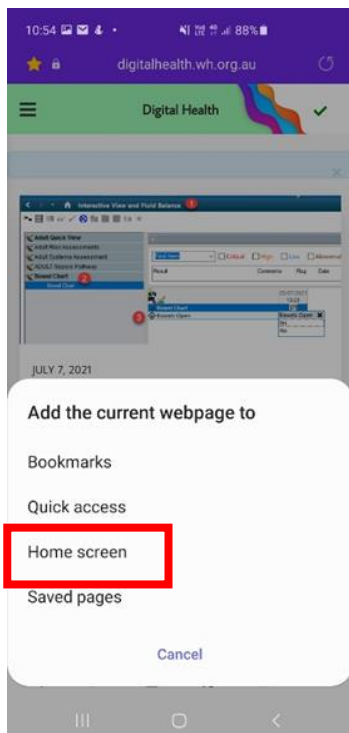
10:54 88%

digitalhealth.wh.org.au

Digital Health

Interactive View and Fluid Balance

1

Adult Quick View

Adult Misc Assessments

Adult Systems Assessment

ADULT Session Pathway

Bowel Chart

2

Critical

High

Low

Abnormal

Result

Comments

Flag

Date

3

Bowel Chart

Bowels Open

JULY 7, 2021

Add the current webpage to

Bookmarks

Quick access

Home screen

Saved pages

Cancel